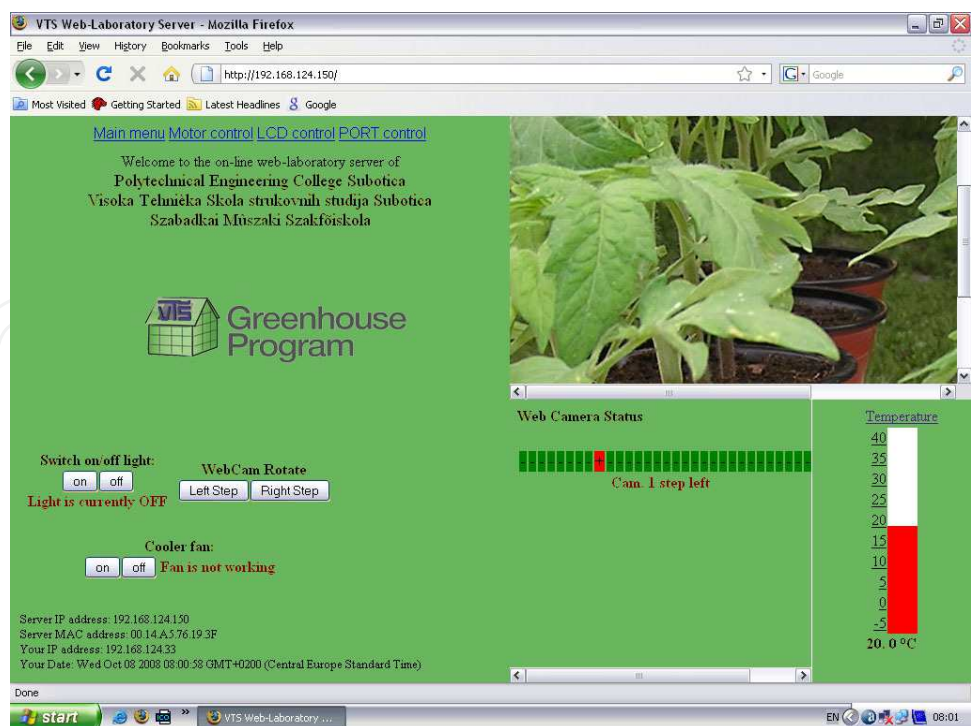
VTS Web-Laboratory Server - Mozilla Firefox

File Edit View History Bookmarks Tools Help

http://192.168.124.150/

Google

Most Visited Getting Started Latest Headlines Google

Main menu Motor control LCD control PORT control

Welcome to the on-line web-laboratory server of
Polytechnical Engineering College Subotica
Visoka Tehnička Škola strukovnih studija Subotica
Szabadkai Müszaki Szakfőiskola

VTS Greenhouse Program

Web Camera Status

+

Cam. 1 step left

Temperature

40
35
30
25
20
15
10
5
0
-5

20. 0 °C

Switch on/off light:
on off
Light is currently OFF

WebCam Rotate
Left Step Right Step

Cooler fan:
on off Fan is not working

Server IP address: 192.168.124.150
Server MAC address: 00.14.A5.76.19.3F
Your IP address: 192.168.124.33
Your Date: Wed Oct 08 2008 08:00:58 GMT+0200 (Central Europe Standard Time)

Done

start VTS Web-Laboratory ...

EN 08:01